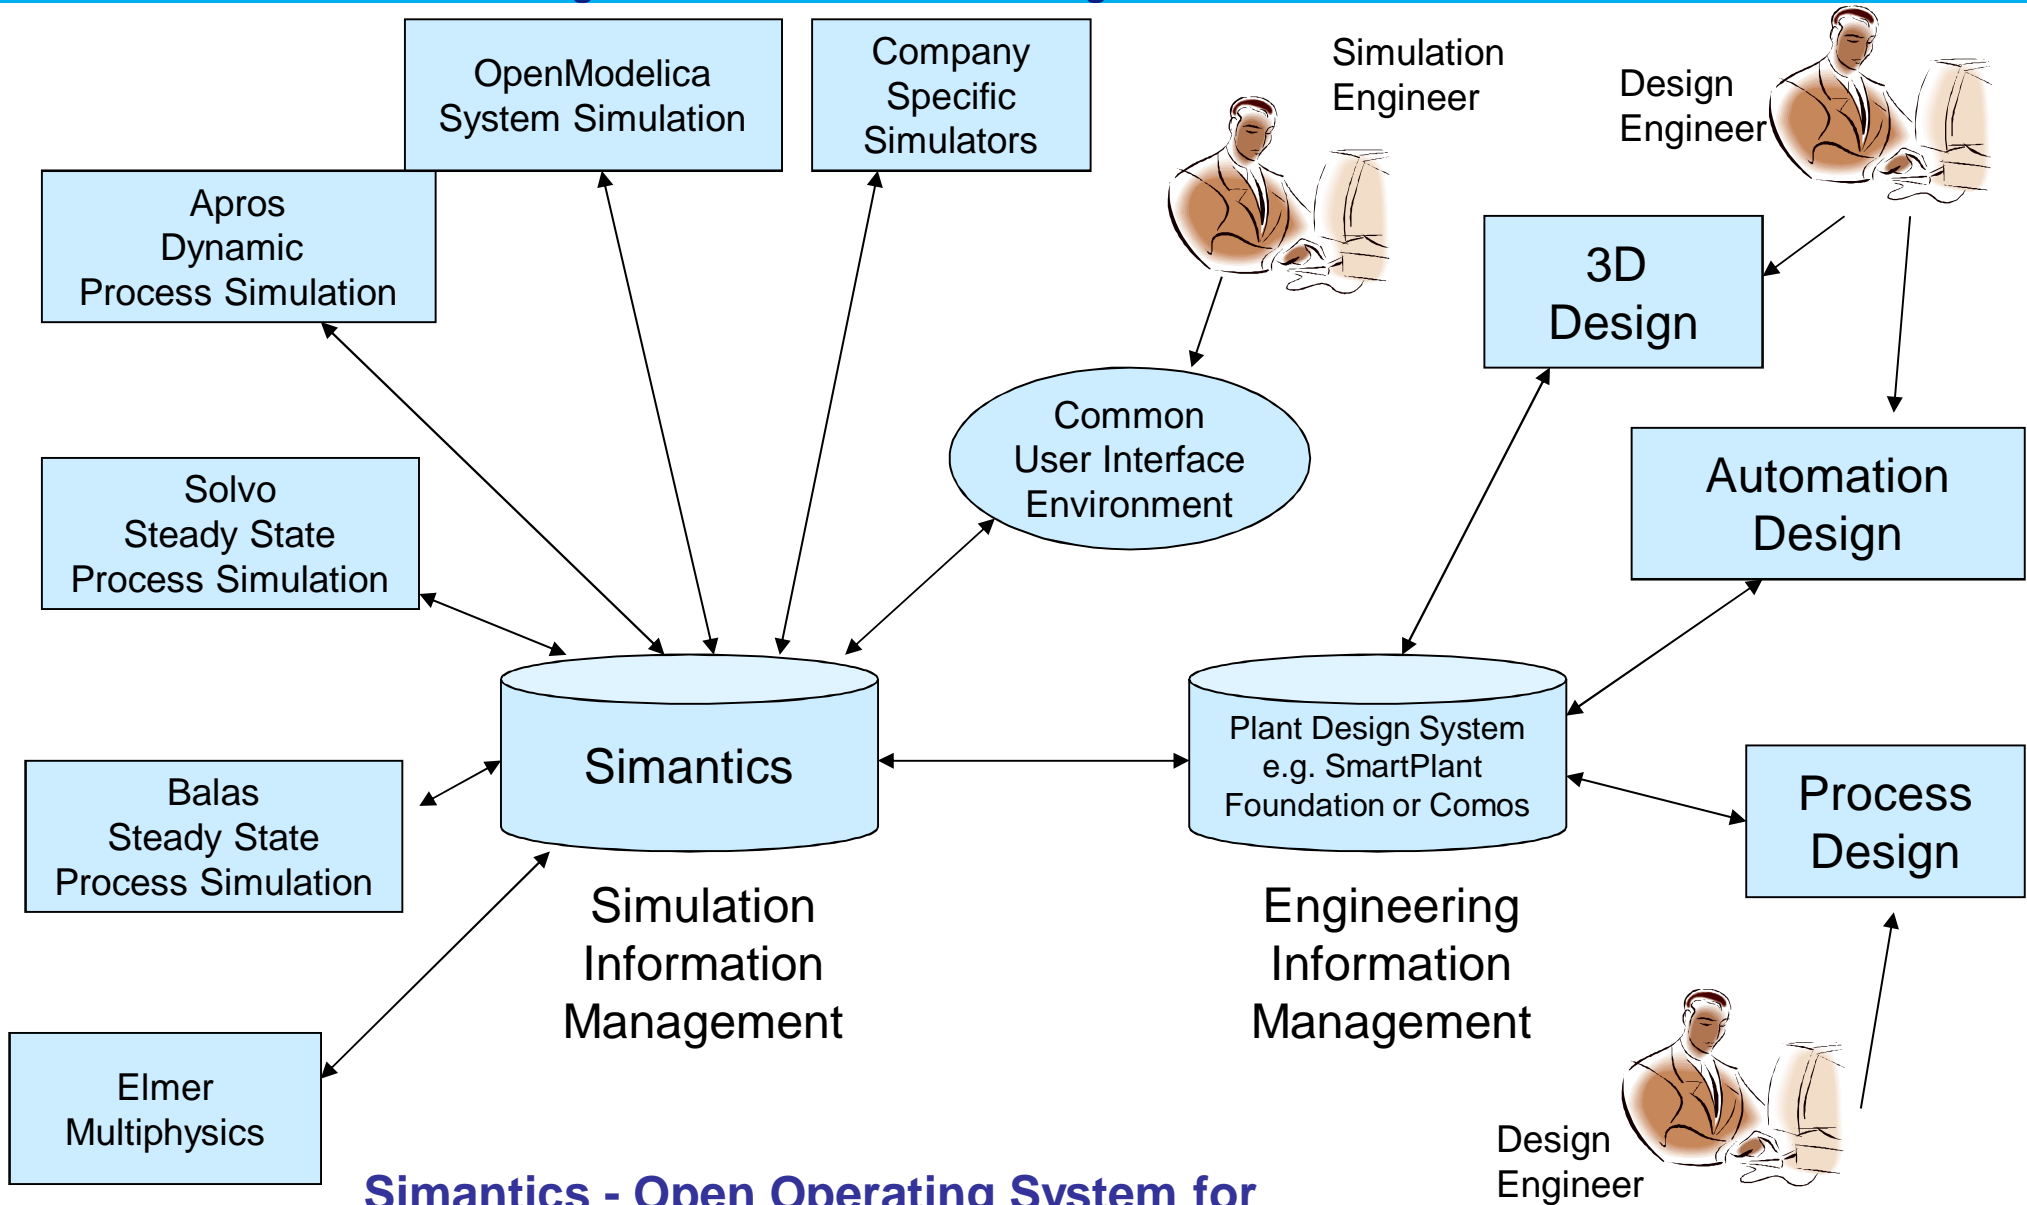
OpenModelica
System Simulation

Company
Specific
Simulators

Simulation
Engineer

Design
Engineer

Apros
Dynamic
Process Simulation

3D
Design

Common
User Interface
Environment

Automation
Design

Solvo
Steady State
Process Simulation

Simantics

Plant Design System
e.g. SmartPlant
Foundation or Comos

Balas
Steady State
Process Simulation

Process
Design

Simulation
Information
Management

Engineering
Information
Management

Elmer
Multiphysics

Design
Engineer

Simantics - Open Operating System for